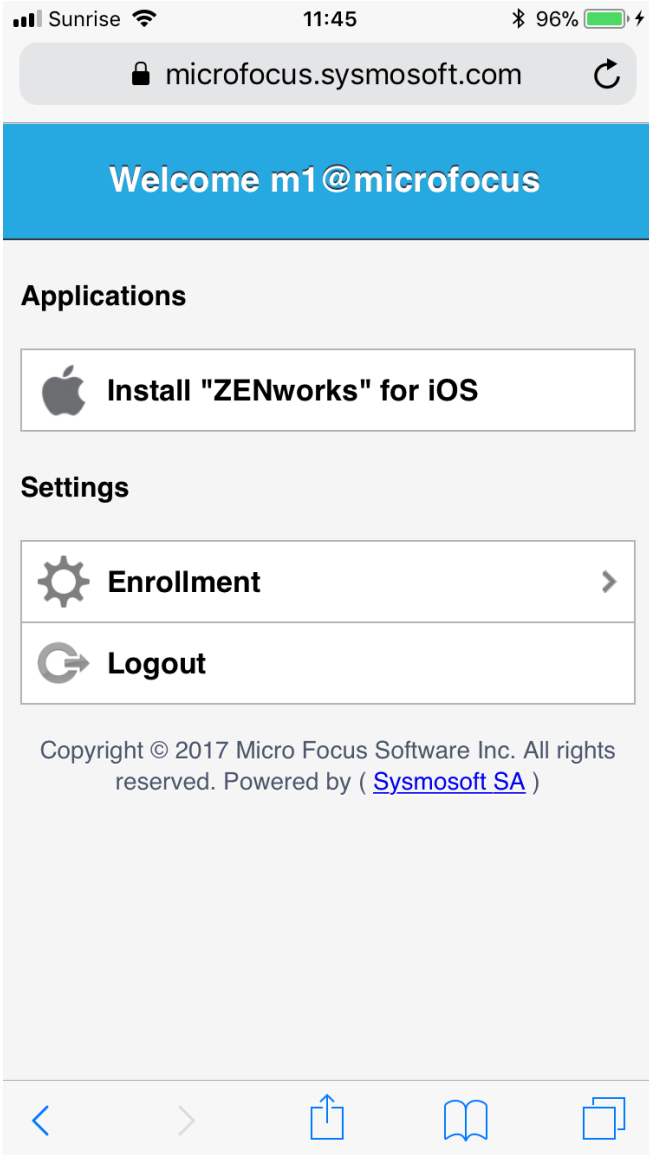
Sunrise 11:45 96%

microfocus.sysmosoft.com

Welcome m1@microfocus

Applications

Install "ZENworks" for iOS

Settings

Enrollment

Logout

Copyright © 2017 Micro Focus Software Inc. All rights reserved. Powered by ( Sysmosoft SA )